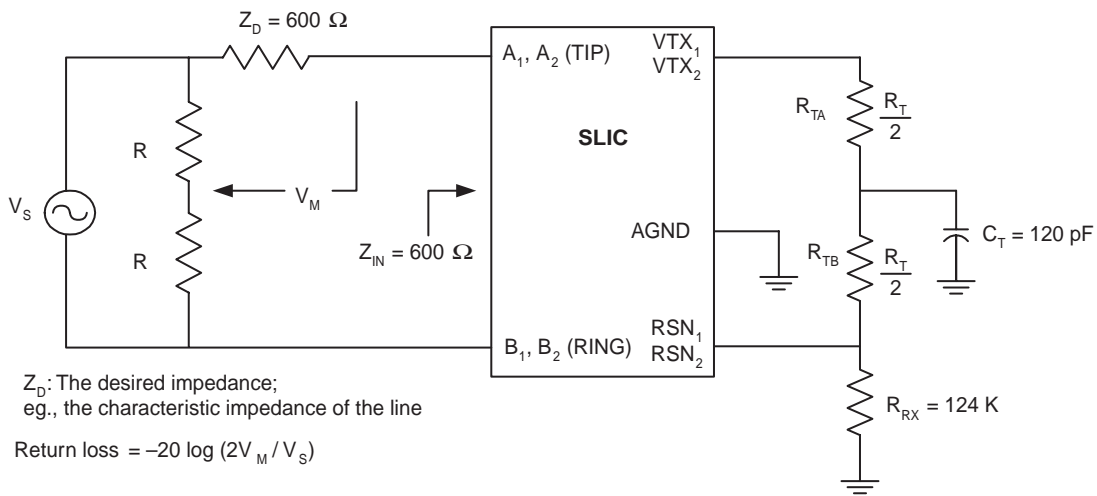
$Z_D = 600\ \Omega$

$A_1, A_2$ (TIP)

$VTX_1$
$VTX_2$

$R_{TA}$ $\frac{R_T}{2}$

R

SLIC

$V_S$

$V_M$

AGND

$C_T = 120$ pF

R

$Z_{IN} = 600\ \Omega$

$R_{TB}$ $\frac{R_T}{2}$

$B_1, B_2$ (RING)

$RSN_1$
$RSN_2$

$Z_D$: The desired impedance;
eg., the characteristic impedance of the line

$R_{RX} = 124$ K

Return loss $= -20 \log (2V_M / V_S)$